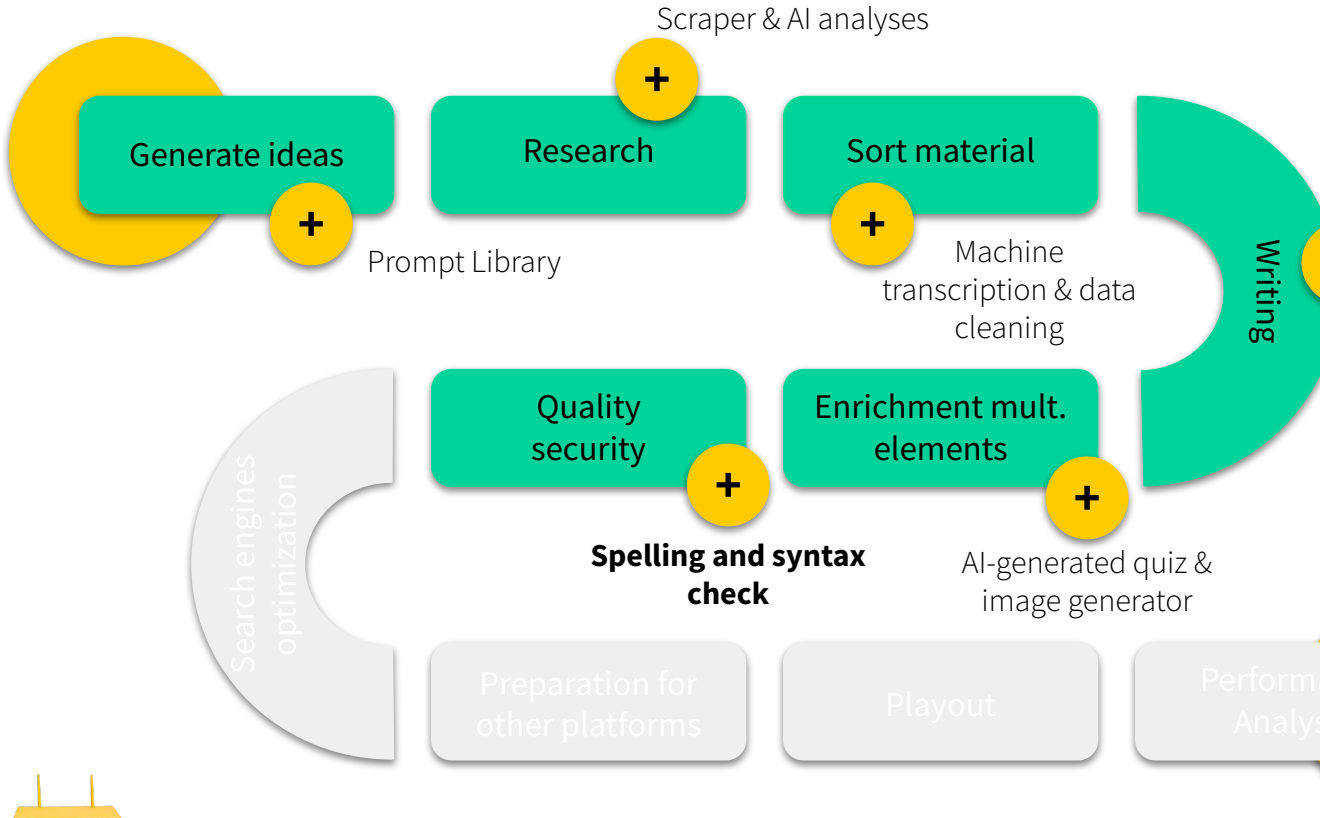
Scraper & AI analyses

+

Generate ideas

+

Prompt Library

Research

Sort material

+

Machine transcription & data cleaning

Writing

Quality security

+

Spelling and syntax check

Enrichment mult. elements

+

AI-generated quiz & image generator

Search engines optimization

Preparation for other platforms

Playout

Performa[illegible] Analys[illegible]